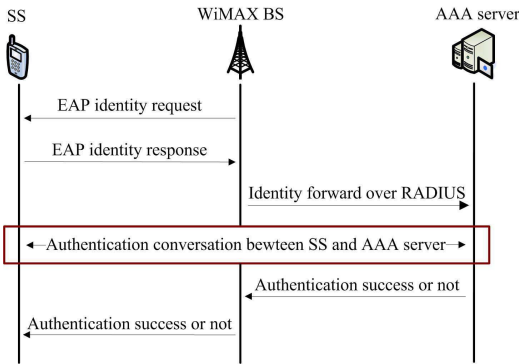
SS

WiMAX BS

AAA server

EAP identity request

EAP identity response

Identity forward over RADIUS

Authentication conversation bewteen SS and AAA server

Authentication success or not

Authentication success or not